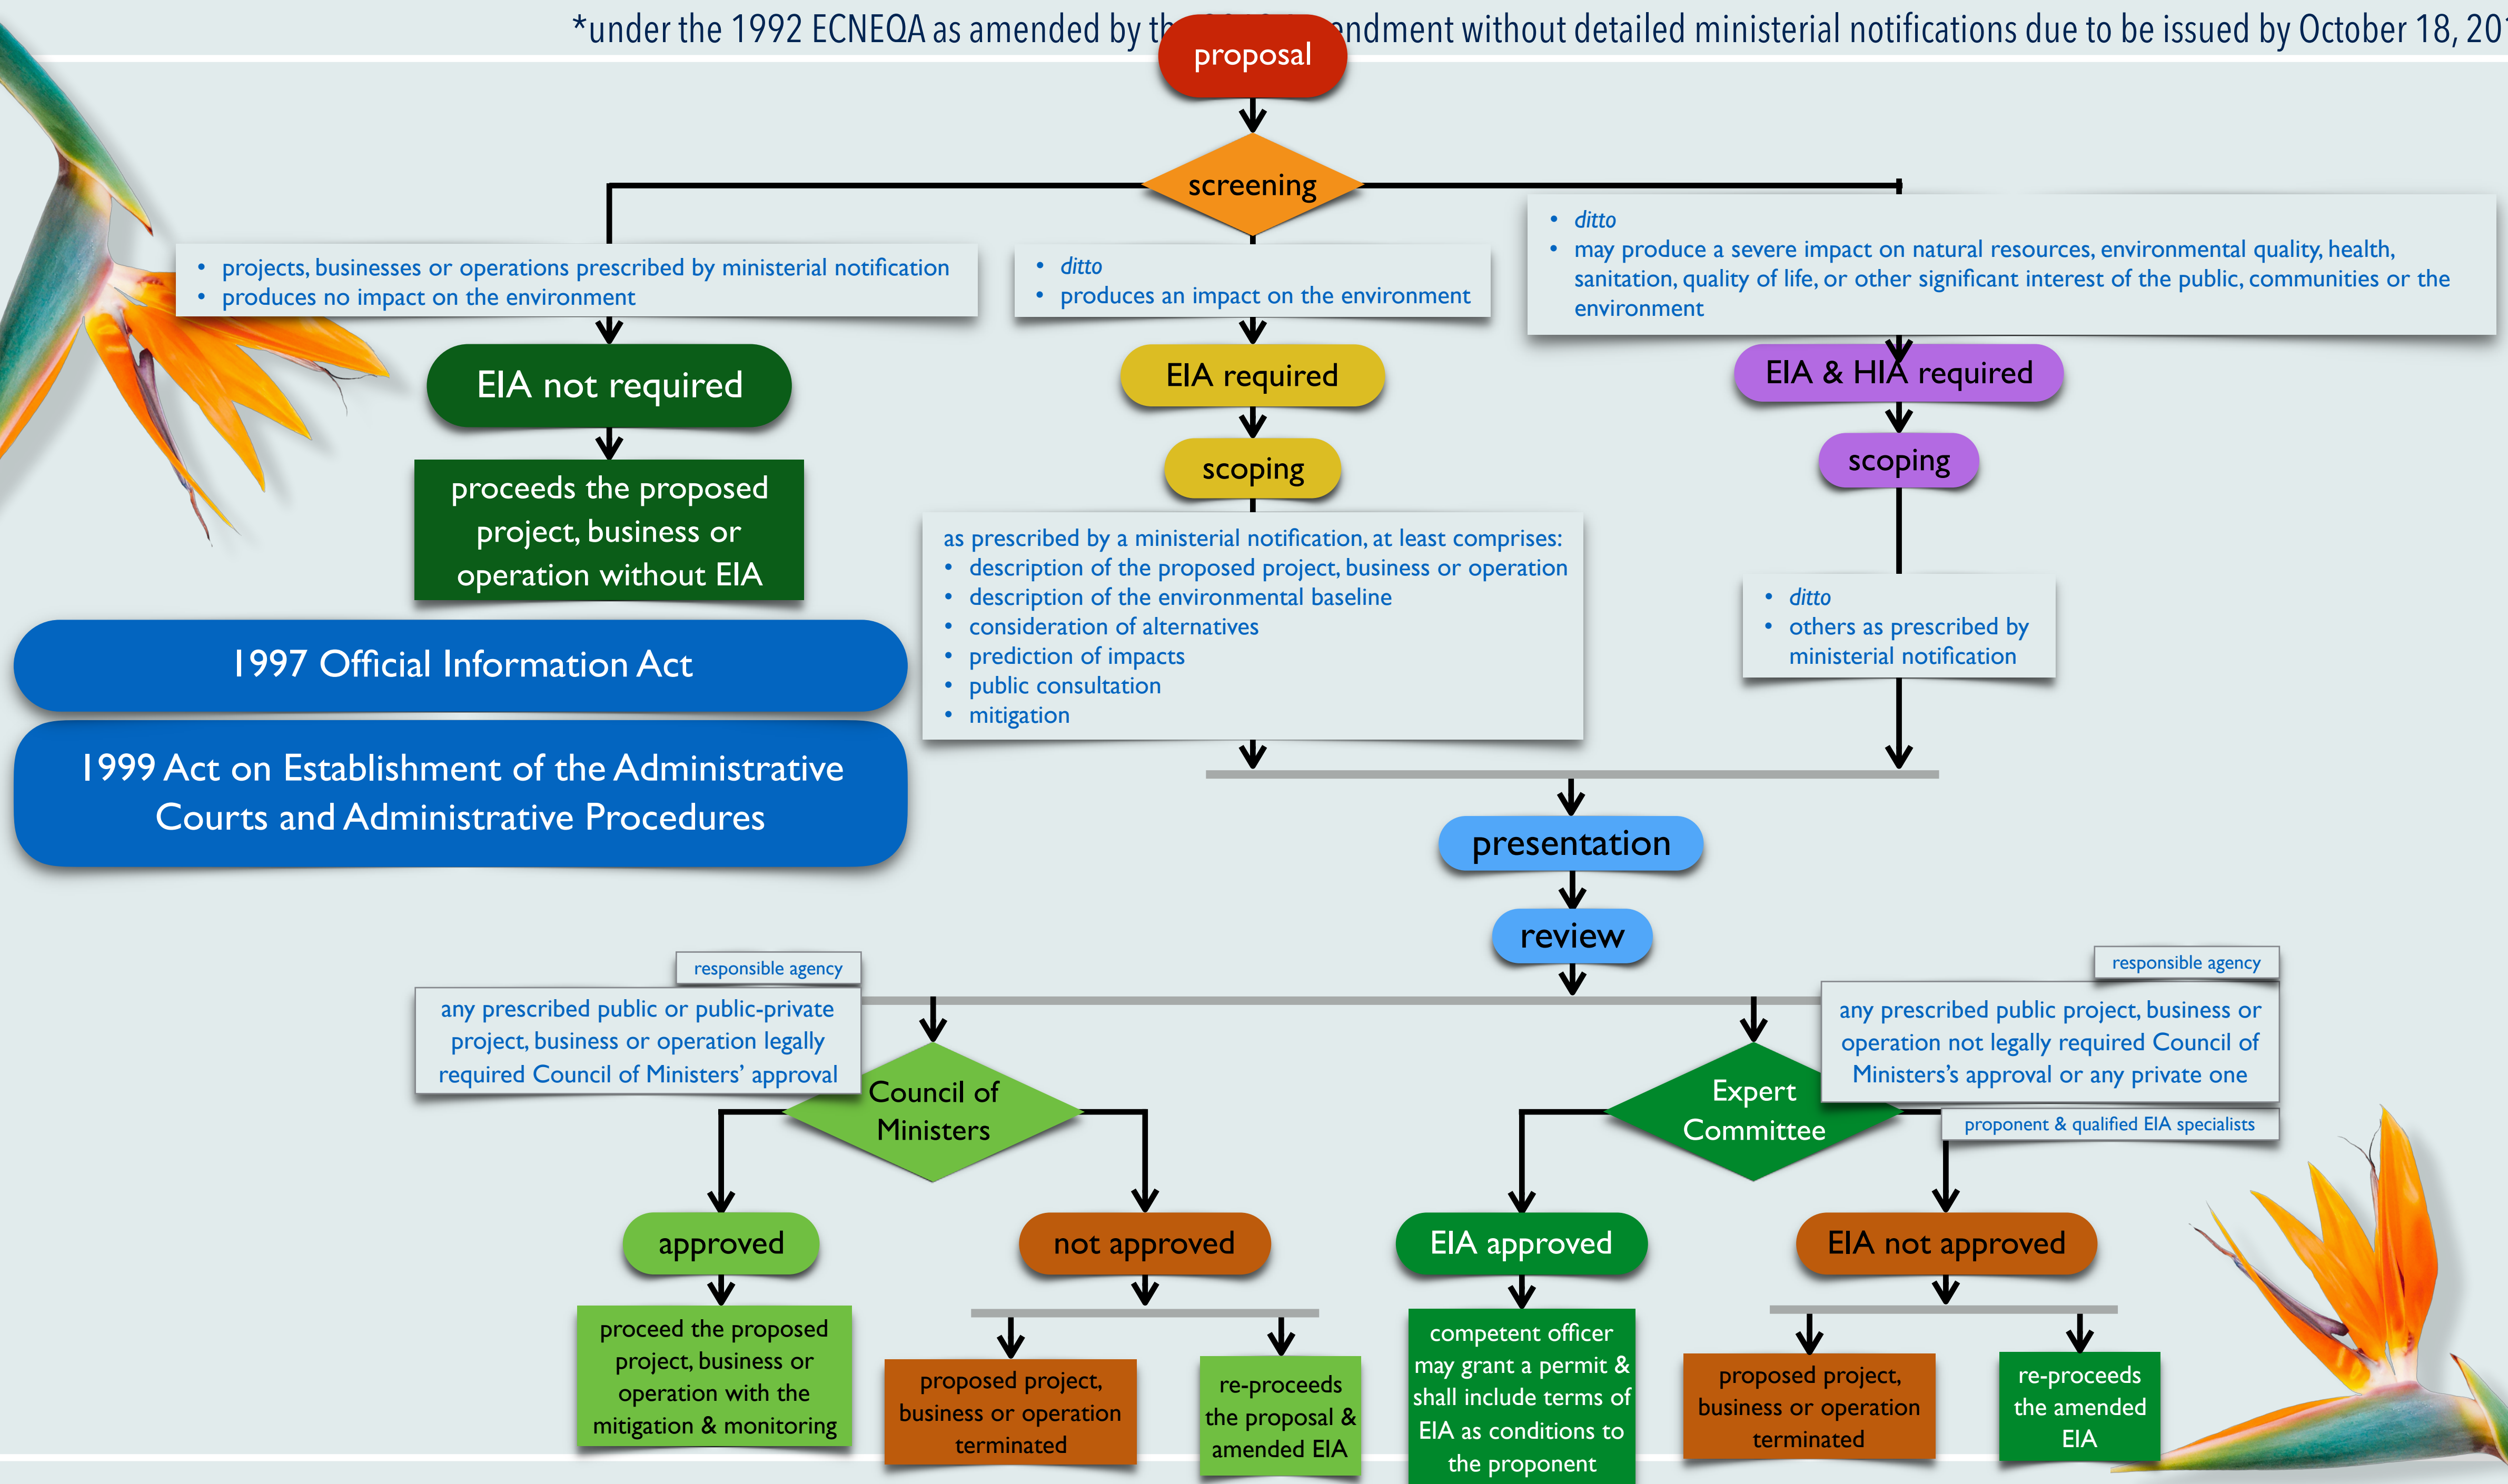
*under the 1992 ECNEQA as amended by th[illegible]endment without detailed ministerial notifications due to be issued by October 18, 20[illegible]

proposal

screening

- projects, businesses or operations prescribed by ministerial notification
- produces no impact on the environment

- *ditto*
- produces an impact on the environment

- *ditto*
- may produce a severe impact on natural resources, environmental quality, health, sanitation, quality of life, or other significant interest of the public, communities or the environment

EIA not required

proceeds the proposed project, business or operation without EIA

EIA required

scoping

as prescribed by a ministerial notification, at least comprises:
- description of the proposed project, business or operation
- description of the environmental baseline
- consideration of alternatives
- prediction of impacts
- public consultation
- mitigation

EIA & HIA required

scoping

- *ditto*
- others as prescribed by ministerial notification

1997 Official Information Act

1999 Act on Establishment of the Administrative Courts and Administrative Procedures

presentation

review

responsible agency

any prescribed public or public-private project, business or operation legally required Council of Ministers' approval

Council of Ministers

responsible agency

any prescribed public project, business or operation not legally required Council of Ministers's approval or any private one

Expert Committee

proponent & qualified EIA specialists

approved

proceed the proposed project, business or operation with the mitigation & monitoring

not approved

proposed project, business or operation terminated

re-proceeds the proposal & amended EIA

EIA approved

competent officer may grant a permit & shall include terms of EIA as conditions to the proponent

EIA not approved

proposed project, business or operation terminated

re-proceeds the amended EIA